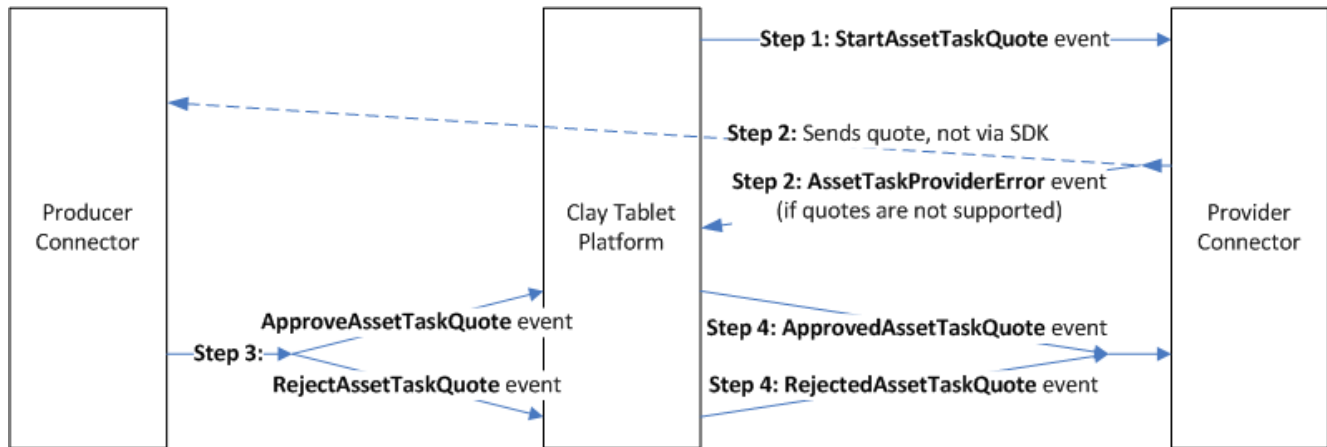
Step 1: StartAssetTaskQuote event

Step 2: Sends quote, not via SDK

Step 2: AssetTaskProviderError event (if quotes are not supported)

Producer Connector

Clay Tablet Platform

Provider Connector

ApproveAssetTaskQuote event

Step 3:

RejectAssetTaskQuote event

Step 4: ApprovedAssetTaskQuote event

Step 4: RejectedAssetTaskQuote event